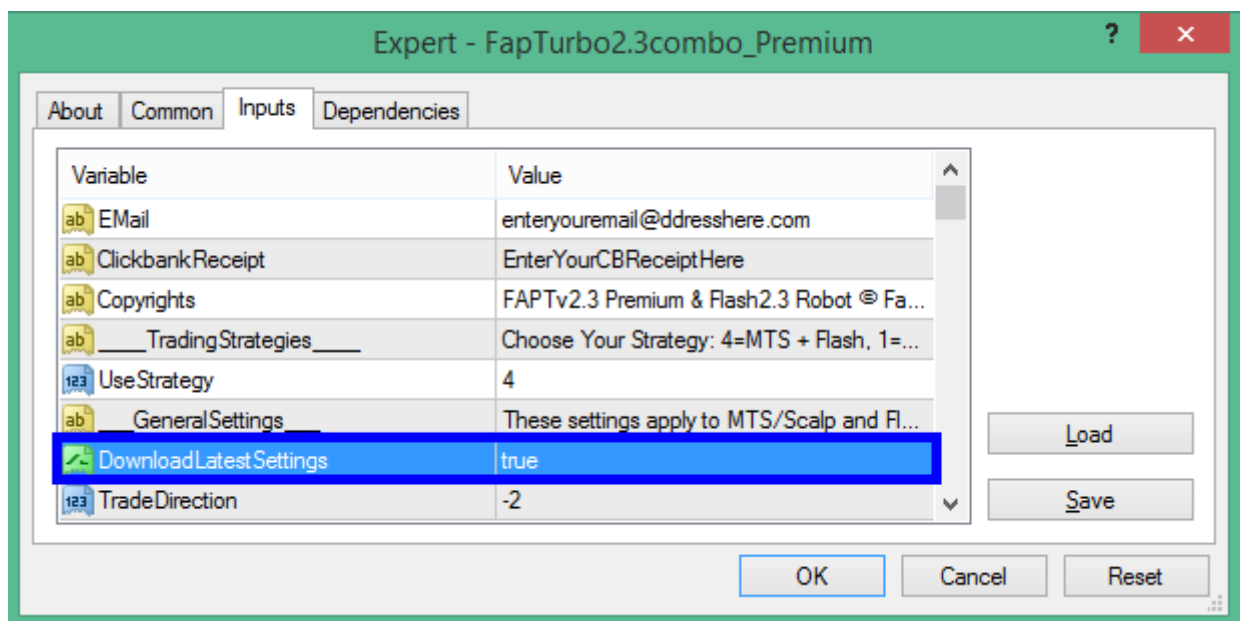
Expert - FapTurbo2.3combo_Premium

?

About | Common | Inputs | Dependencies

| Variable | Value |
|---|---|
| ab EMail | enteryouremail@ddresshere.com |
| ab ClickbankReceipt | EnterYourCBReceiptHere |
| ab Copyrights | FAPTv2.3 Premium & Flash2.3 Robot © Fa... |
| ab ____TradingStrategies____ | Choose Your Strategy: 4=MTS + Flash, 1=... |
| 123 UseStrategy | 4 |
| ab ___GeneralSettings___ | These settings apply to MTS/Scalp and Fl... |
| DownloadLatestSettings | true |
| 123 TradeDirection | -2 |

Load

Save

OK Cancel Reset